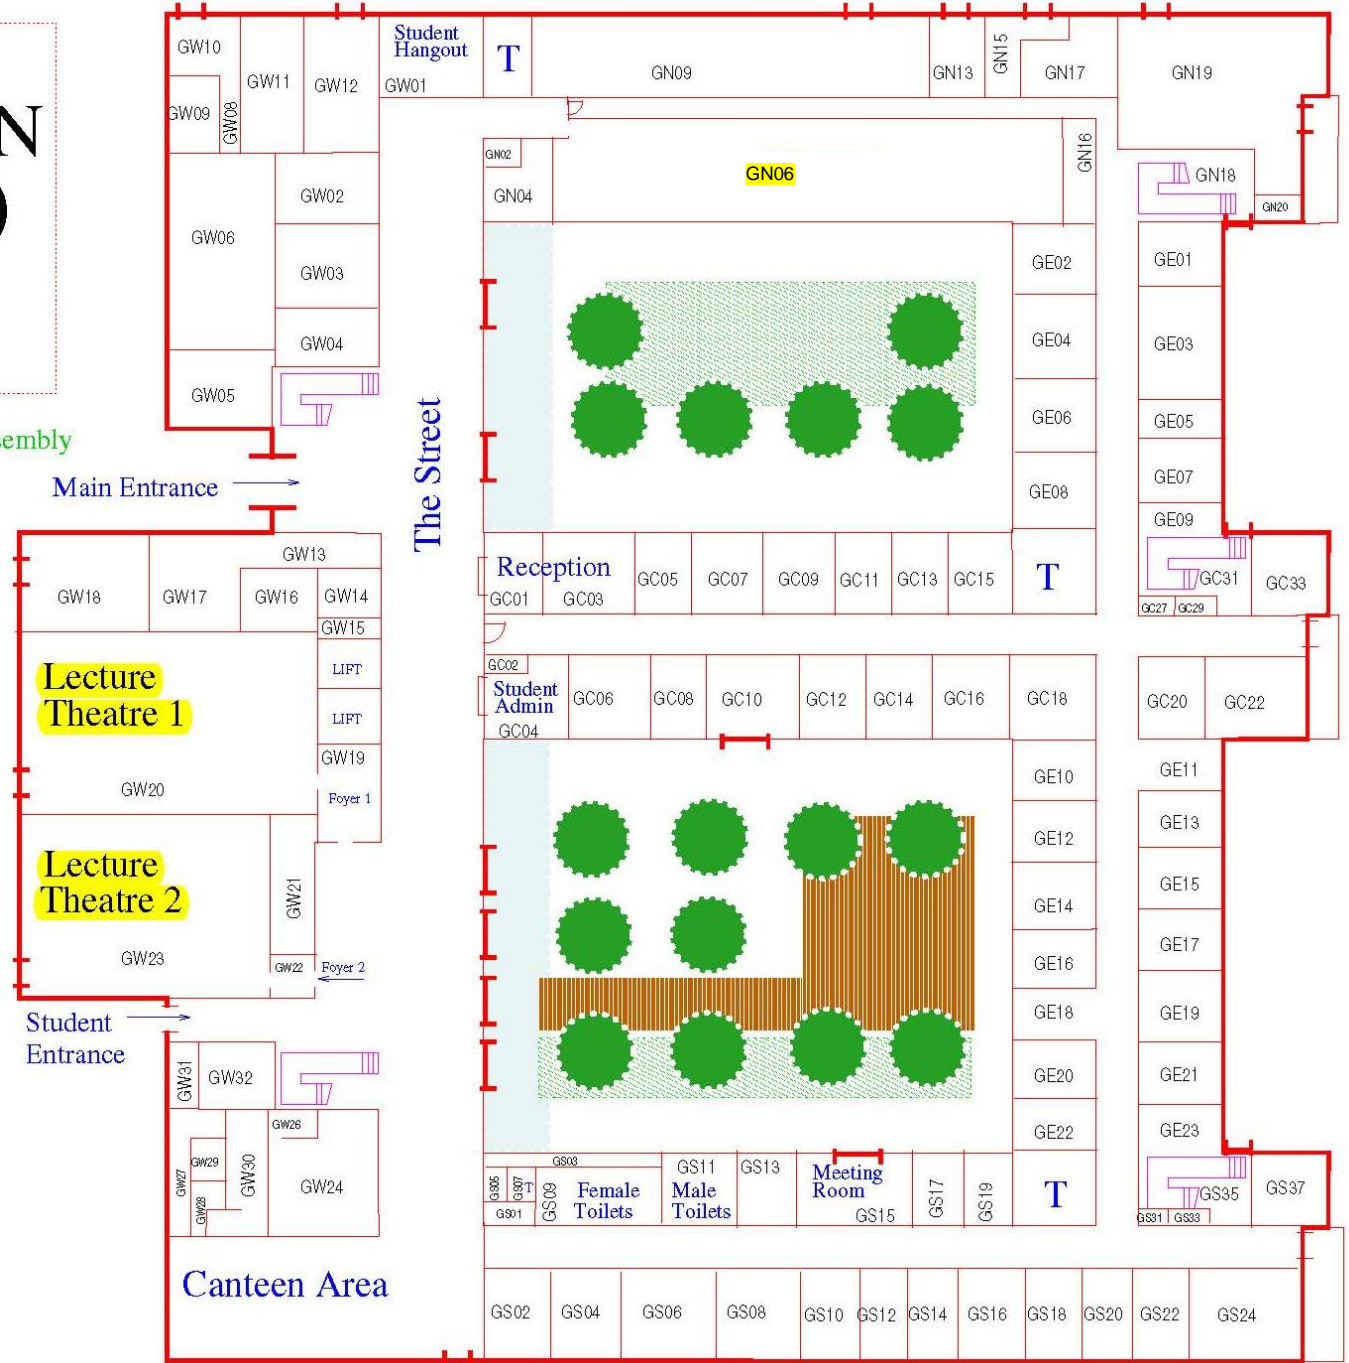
N
O
embly
Main Entrance
GW10
GW11
GW12
Student Hangout
GW01
T
GN09
GN13
GN15
GN17
GN19
GW09
GW08
GN02
GN04
GN06
GN16
GN18
GN20
GW02
GW06
GW03
GW04
GW05
The Street
GE02
GE04
GE06
GE08
GE01
GE03
GE05
GE07
GE09
GW13
GW18
GW17
GW16
GW14
GW15
Reception
GC01
GC03
GC05
GC07
GC09
GC11
GC13
GC15
T
GC31
GC33
GC27
GC29
Lecture Theatre 1
LIFT
LIFT
GW19
GW20
Foyer 1
GC02
Student Admin
GC04
GC06
GC08
GC10
GC12
GC14
GC16
GC18
GC20
GC22
GE10
GE11
GE12
GE13
GE14
GE15
GE16
GE17
GE18
GE19
GE20
GE21
GE22
GE23
Lecture Theatre 2
GW21
GW23
GW22
Foyer 2
Student Entrance
GW31
GW32
GW26
GW29
GW27
GW28
GW30
GW24
GS03
GS05
GS07
T
GS01
GS09
Female Toilets
GS11
Male Toilets
GS13
Meeting Room
GS15
GS17
GS19
T
GS35
GS37
GS31
GS33
Canteen Area
GS02
GS04
GS06
GS08
GS10
GS12
GS14
GS16
GS18
GS20
GS22
GS24